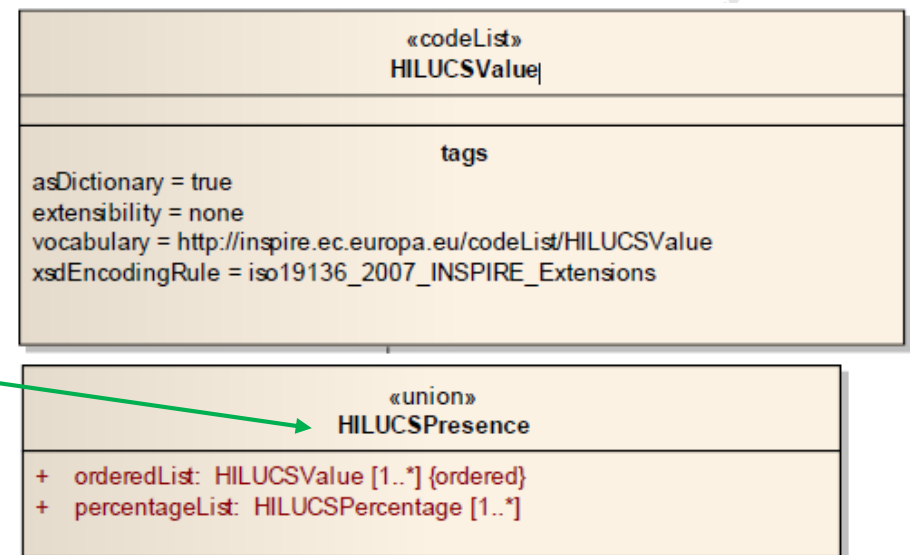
«codeList»
HILUCSValue

tags
asDictionary = true
extensibility = none
vocabulary = http://inspire.ec.europa.eu/codeList/HILUCSValue
xsdEncodingRule = iso19136_2007_INSPIRE_Extensions

«union»
HILUCSPresence

+ orderedList: HILUCSValue [1..*] {ordered}
+ percentageList: HILUCSPercentage [1..*]